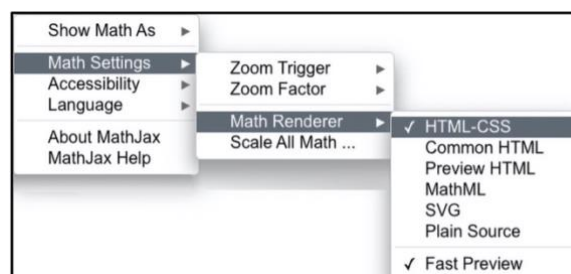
Show Math As ►
Math Settings ►
Accessibility ►
Language ►
About MathJax
MathJax Help

Zoom Trigger ►
Zoom Factor ►
Math Renderer ►
Scale All Math ...

✓ HTML-CSS
Common HTML
Preview HTML
MathML
SVG
Plain Source
✓ Fast Preview